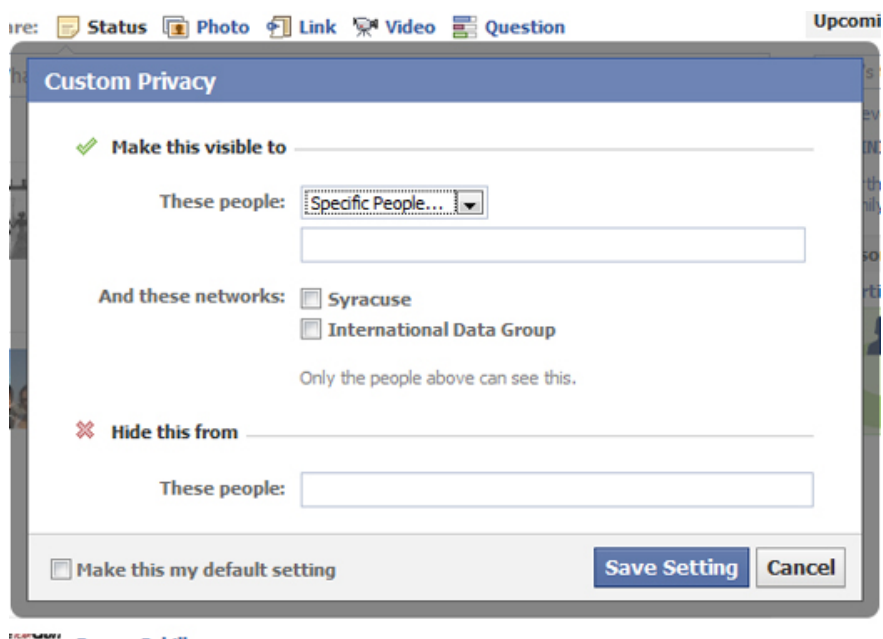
are: Status Photo Link Video Question

Upcomi

Custom Privacy

Make this visible to

These people: Specific People...

And these networks: Syracuse
International Data Group

Only the people above can see this.

Hide this from

These people:

Make this my default setting

Save Setting Cancel